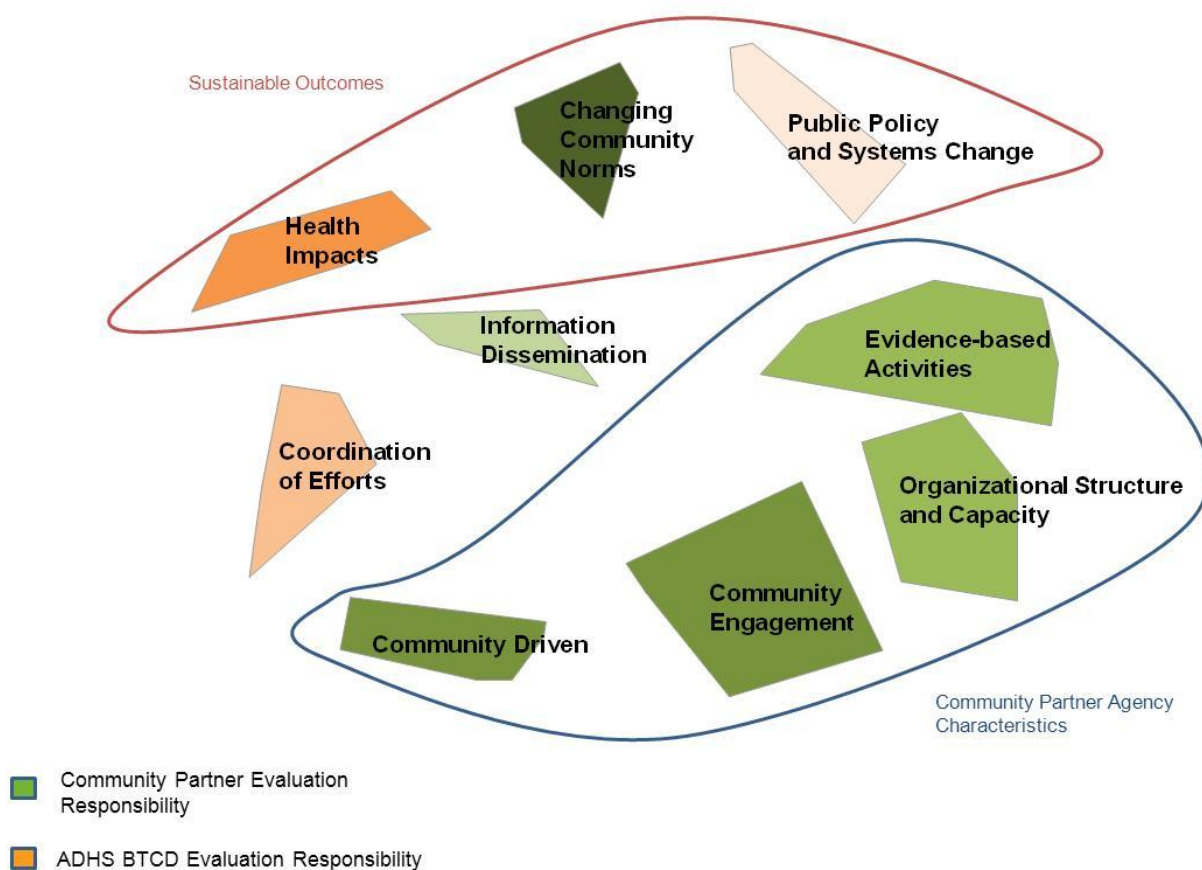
Sustainable Outcomes

Changing Community Norms

Public Policy and Systems Change

Health Impacts

Information Dissemination

Evidence-based Activities

Coordination of Efforts

Organizational Structure and Capacity

Community Engagement

Community Driven

Community Partner Agency Characteristics

Community Partner Evaluation Responsibility

ADHS BTCD Evaluation Responsibility